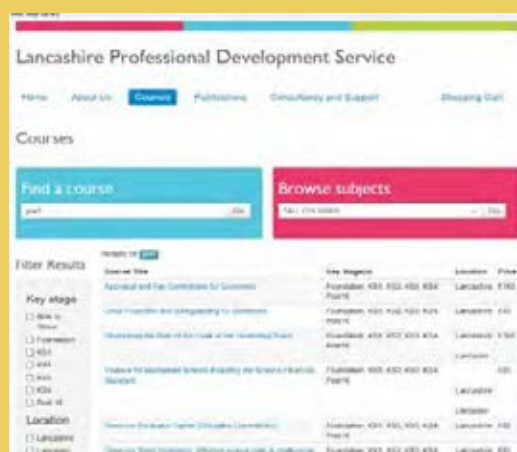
Lancashire Professional Development Service

Home About Us Courses Publications Consultancy and Support Shopping Cart

Courses

Find a course

Go

Browse subjects

Go

Filter Results

Key stage

Foundation

KS1

Location

Lancashire

| Course title | Key Stage(s) | Location | Price |
|---|---|---|---|
| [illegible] | Foundation, KS1, KS2, KS3, KS4, Post16 | Lancashire | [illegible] |
| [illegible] | Foundation, KS1, KS2, KS3, KS4, Post16 | Lancashire | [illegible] |
| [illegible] | Foundation, KS1, KS2, KS3, KS4 | Lancashire | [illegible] |
| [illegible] | Foundation, KS1, KS2, KS3, KS4, Post16 | Lancashire | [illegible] |
| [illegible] | Foundation, KS1, KS2, KS3, KS4, Post16 | Lancashire | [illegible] |
| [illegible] | Foundation, KS1, KS2, KS3, KS4 | Lancashire | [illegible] |